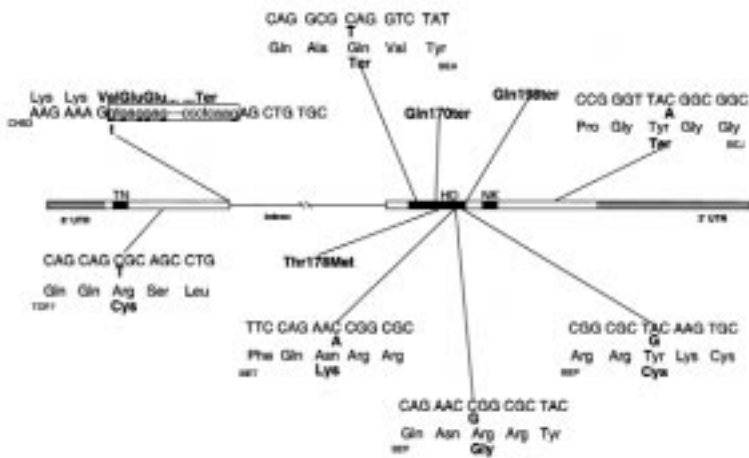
CAG GCG CAG GTC TAT
T
Gln Ala Gln Val Tyr
Ter
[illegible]

Lys Lys ValGluGlu... ...Ter
AAG AAA G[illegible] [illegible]AG CTG TGC
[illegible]
I

Gln170ter

Gln198ter

CCG GGT TAC GGC GGC
A
Pro Gly Tyr Gly Gly
Ter
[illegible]

5' UTR
TN
intron
HD
NK
3' UTR

Thr178Met

CAG CAG CGC AGC CTG
T
Gln Gln Arg Ser Leu
Cys
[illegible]

TTC CAG AAC CGG CGC
A
Phe Gln Asn Arg Arg
Lys
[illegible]

CGG CGC TAC AAG TGC
G
Arg Arg Tyr Lys Cys
Cys
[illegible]

CAG AAC CGG CGC TAC
G
Gln Asn Arg Arg Tyr
Gly
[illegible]